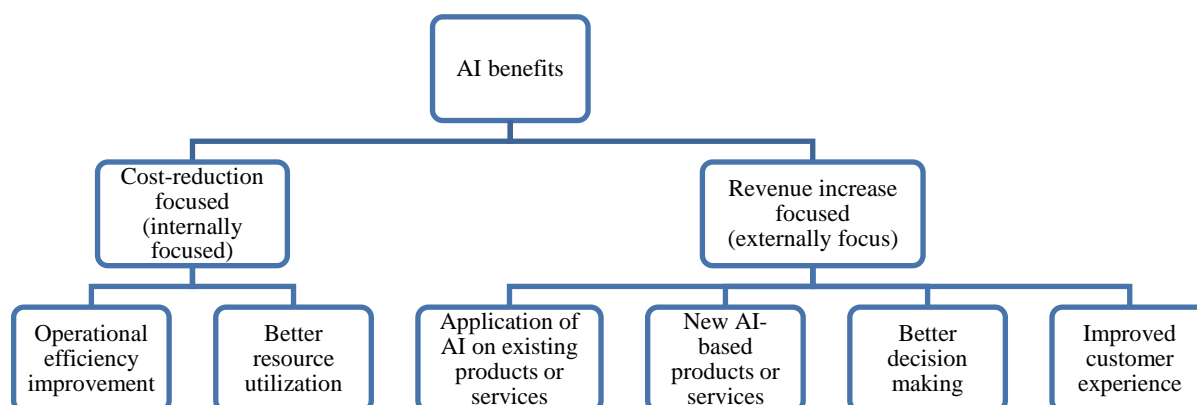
AI benefits

Cost-reduction focused (internally focused)

Revenue increase focused (externally focus)

Operational efficiency improvement

Better resource utilization

Application of AI on existing products or services

New AI-based products or services

Better decision making

Improved customer experience